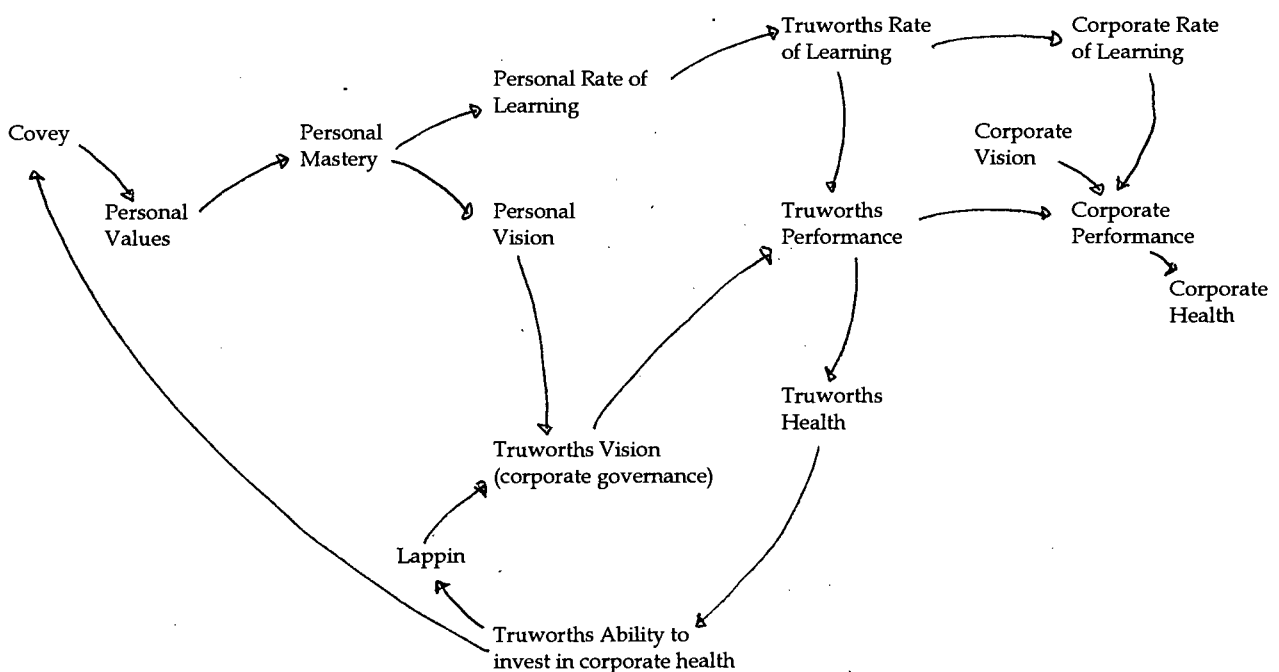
Truworths Rate of Learning

Corporate Rate of Learning

Personal Rate of Learning

Covey

Personal Mastery

Corporate Vision

Personal Values

Personal Vision

Truworths Performance

Corporate Performance

Corporate Health

Truworths Health

Truworths Vision (corporate governance)

Lappin

Truworths Ability to invest in corporate health